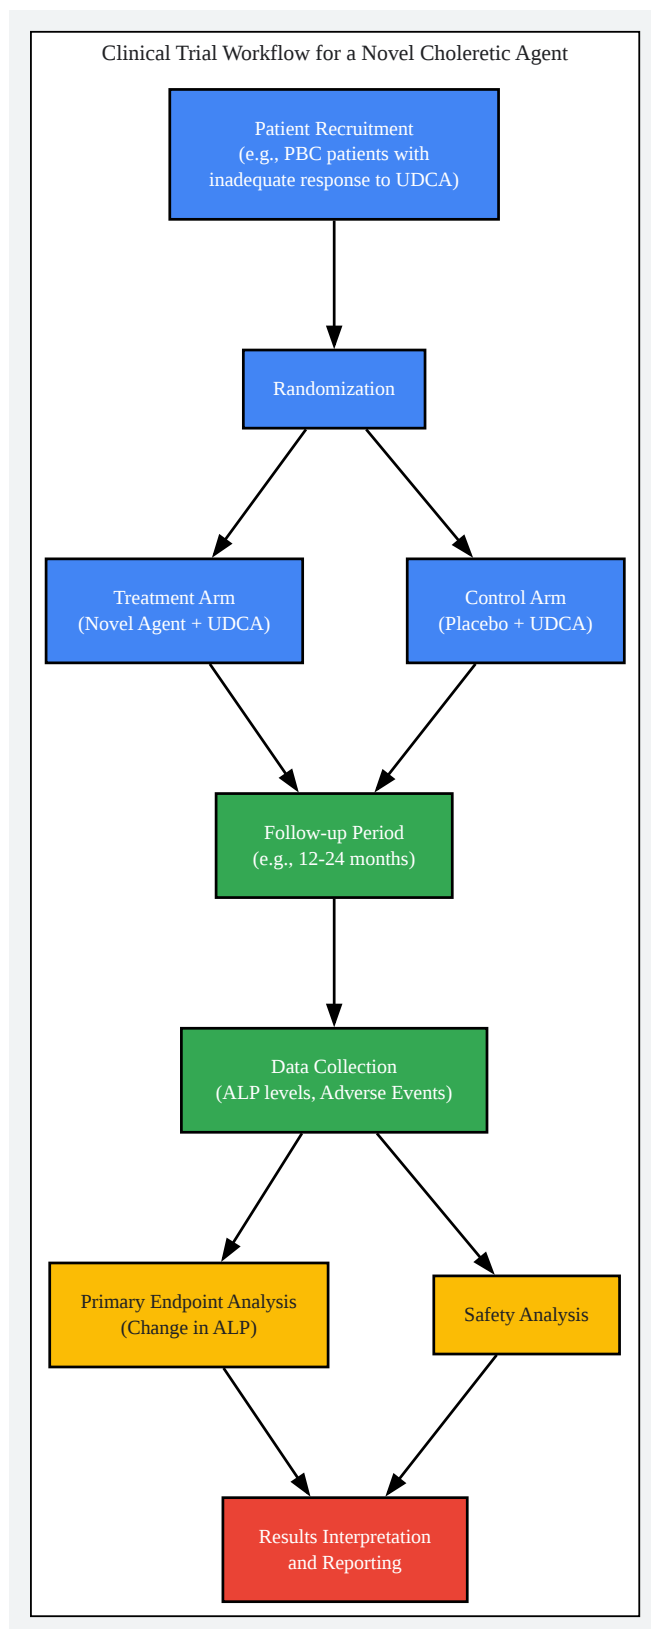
Clinical Trial Workflow for a Novel Choleretic Agent

Patient Recruitment
(e.g., PBC patients with inadequate response to UDCA)

Randomization

Treatment Arm
(Novel Agent + UDCA)

Control Arm
(Placebo + UDCA)

Follow-up Period
(e.g., 12-24 months)

Data Collection
(ALP levels, Adverse Events)

Primary Endpoint Analysis
(Change in ALP)

Safety Analysis

Results Interpretation
and Reporting